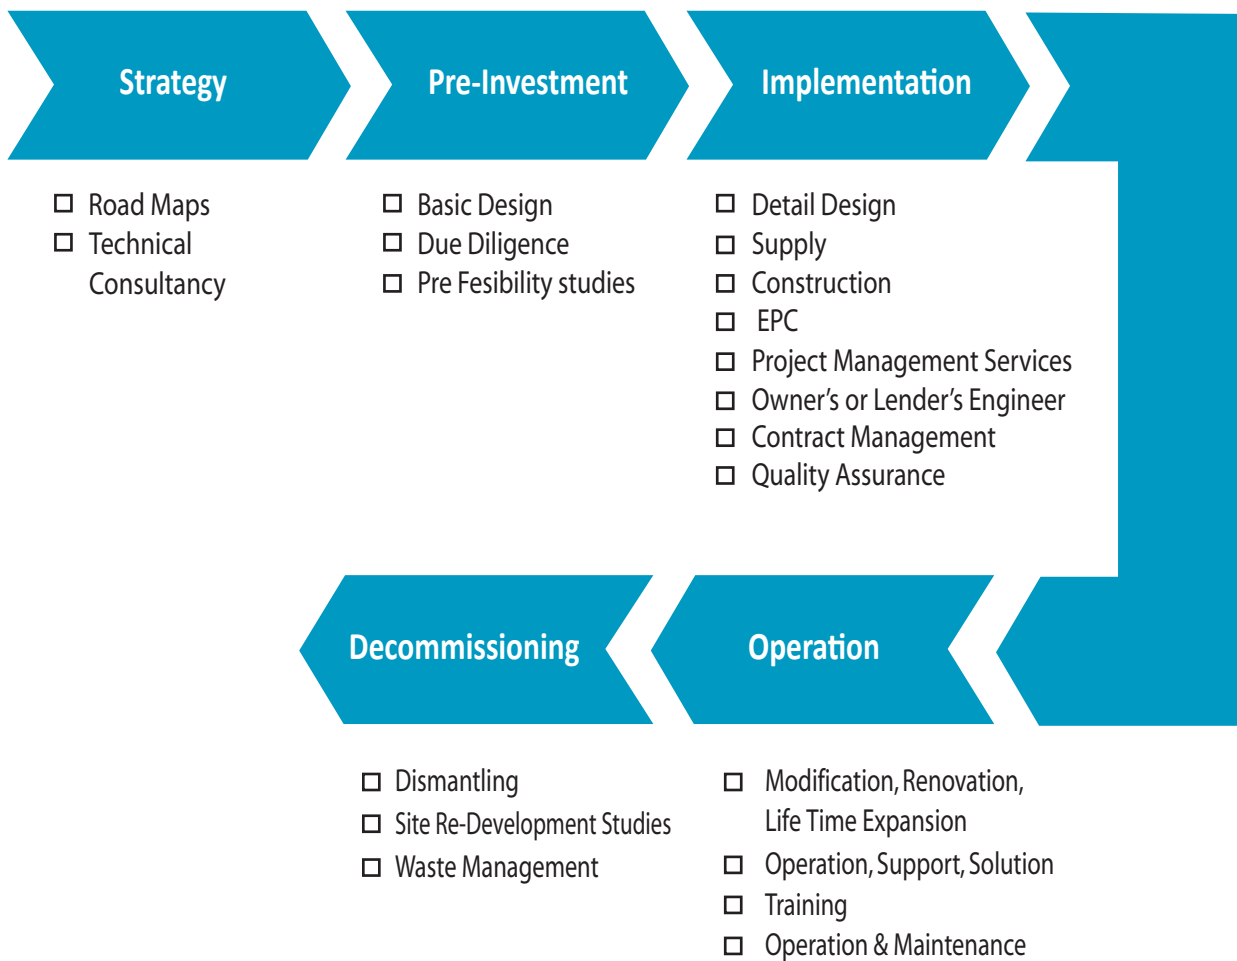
Strategy

Pre-Investment

Implementation

☐ Road Maps
☐ Technical Consultancy

☐ Basic Design
☐ Due Diligence
☐ Pre Fesibility studies

☐ Detail Design
☐ Supply
☐ Construction
☐ EPC
☐ Project Management Services
☐ Owner's or Lender's Engineer
☐ Contract Management
☐ Quality Assurance

Decommissioning

Operation

☐ Dismantling
☐ Site Re-Development Studies
☐ Waste Management

☐ Modification, Renovation, Life Time Expansion
☐ Operation, Support, Solution
☐ Training
☐ Operation & Maintenance